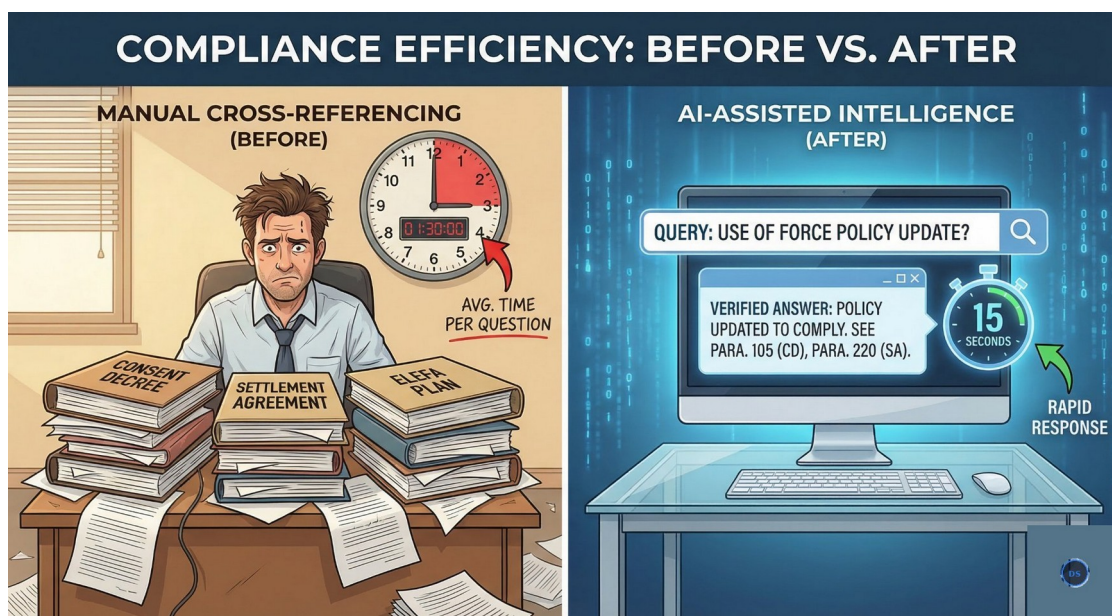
COMPLIANCE EFFICIENCY: BEFORE VS. AFTER

MANUAL CROSS-REFERENCING
(BEFORE)

12
1
2
3
4
5
6
7
8
9
10
11
01:30:00

AVG. TIME PER QUESTION

CONSENT DECREE

SETTLEMENT AGREEMENT

ELEFA PLAN

AI-ASSISTED INTELLIGENCE
(AFTER)

QUERY: USE OF FORCE POLICY UPDATE?

VERIFIED ANSWER: POLICY UPDATED TO COMPLY. SEE PARA. 105 (CD), PARA. 220 (SA).

15
SECONDS

RAPID RESPONSE